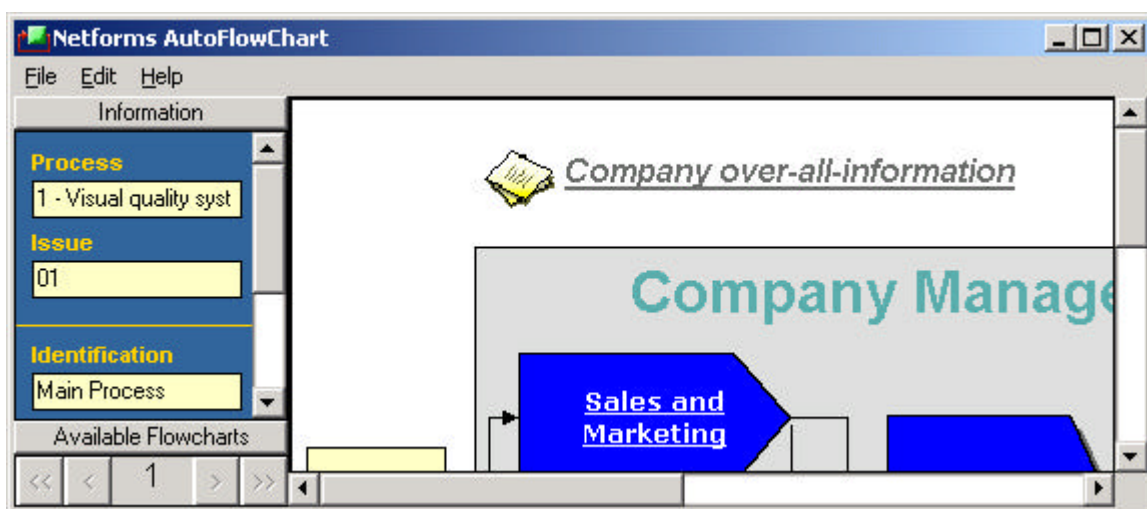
Netforms AutoFlowChart

File Edit Help

Information

Process
1 - Visual quality syst

Issue
01

Identification
Main Process

Available Flowcharts

<< < 1 > >>

Company over-all-information

Company Manage

Sales and Marketing